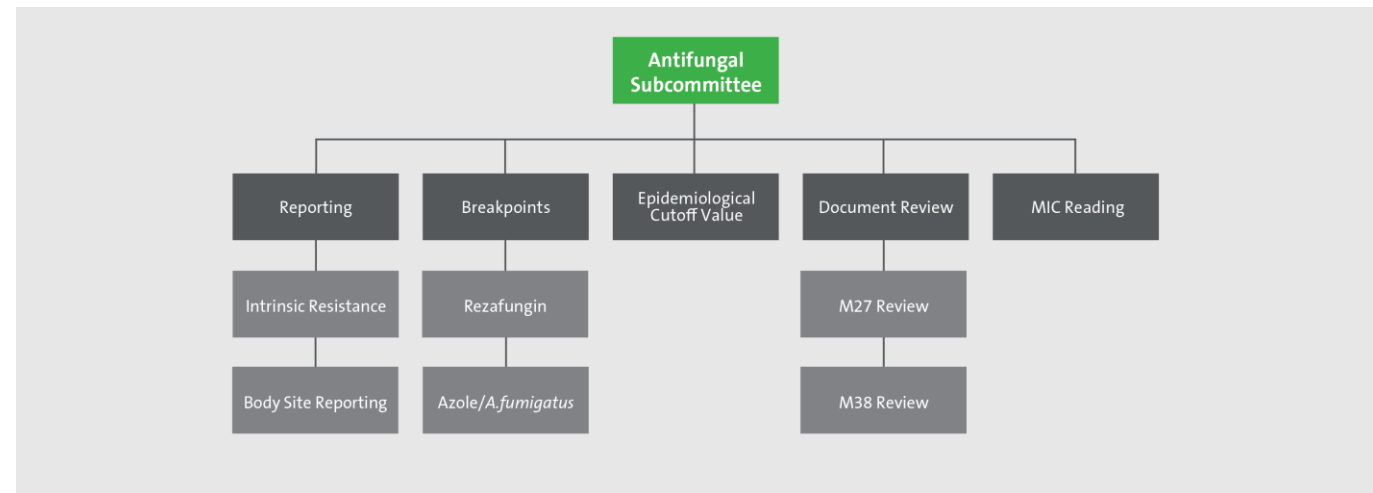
Antifungal Subcommittee

Reporting

Intrinsic Resistance

Body Site Reporting

Breakpoints

Rezafungin

Azole/A.fumigatus

Epidemiological Cutoff Value

Document Review

M27 Review

M38 Review

MIC Reading